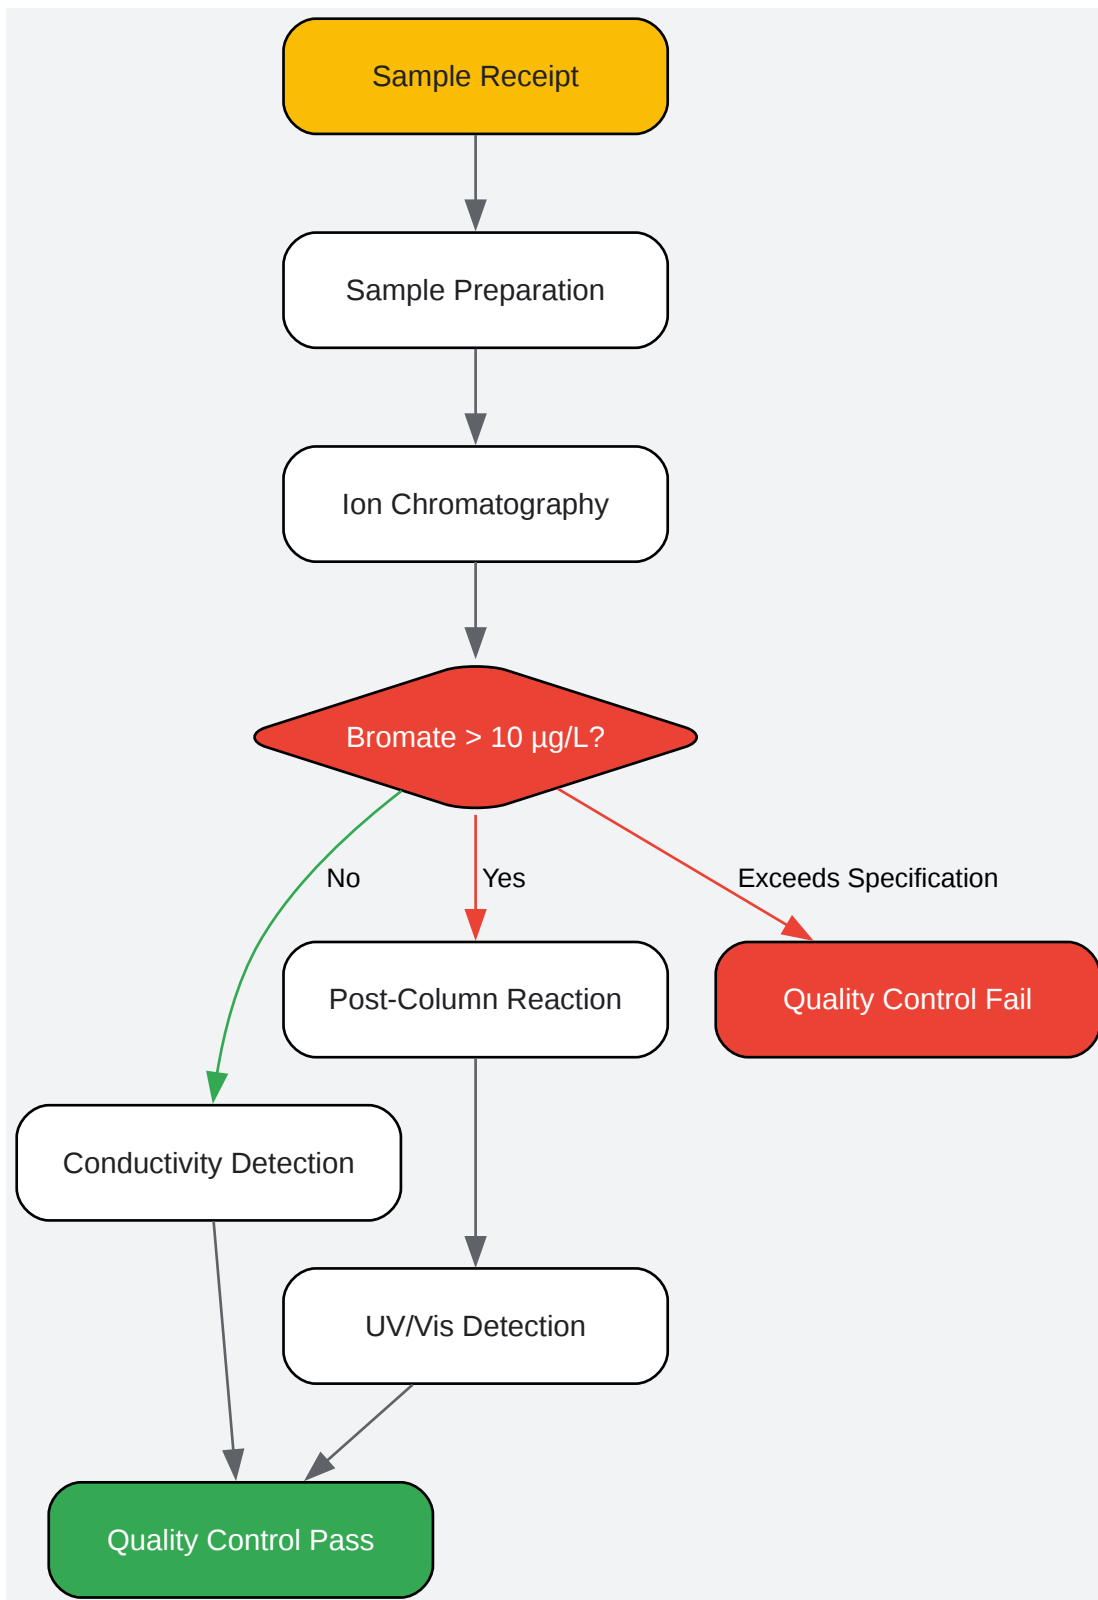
Sample Receipt

Sample Preparation

Ion Chromatography

Bromate > 10 µg/L?

No

Yes

Exceeds Specification

Post-Column Reaction

Quality Control Fail

Conductivity Detection

UV/Vis Detection

Quality Control Pass